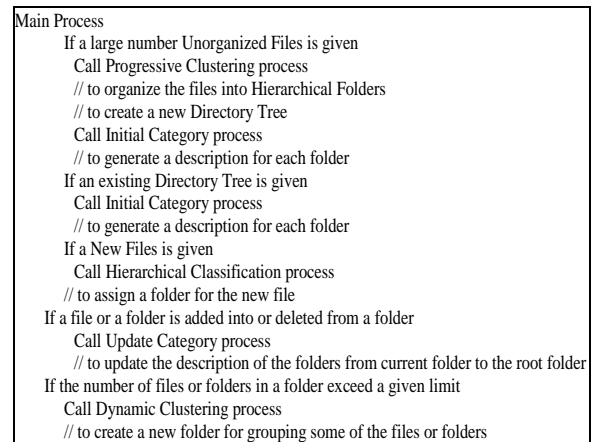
Main Process
If a large number Unorganized Files is given
Call Progressive Clustering process
// to organize the files into Hierarchical Folders
// to create a new Directory Tree
Call Initial Category process
// to generate a description for each folder
If an existing Directory Tree is given
Call Initial Category process
// to generate a description for each folder
If a New Files is given
Call Hierarchical Classification process
// to assign a folder for the new file
If a file or a folder is added into or deleted from a folder
Call Update Category process
// to update the description of the folders from current folder to the root folder
If the number of files or folders in a folder exceed a given limit
Call Dynamic Clustering process
// to create a new folder for grouping some of the files or folders